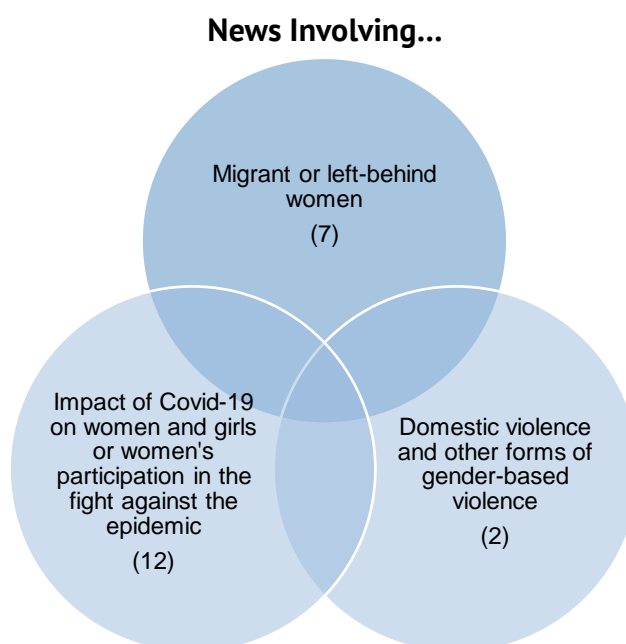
News Involving...

Migrant or left-behind women
(7)

Impact of Covid-19 on women and girls or women's participation in the fight against the epidemic
(12)

Domestic violence and other forms of gender-based violence
(2)